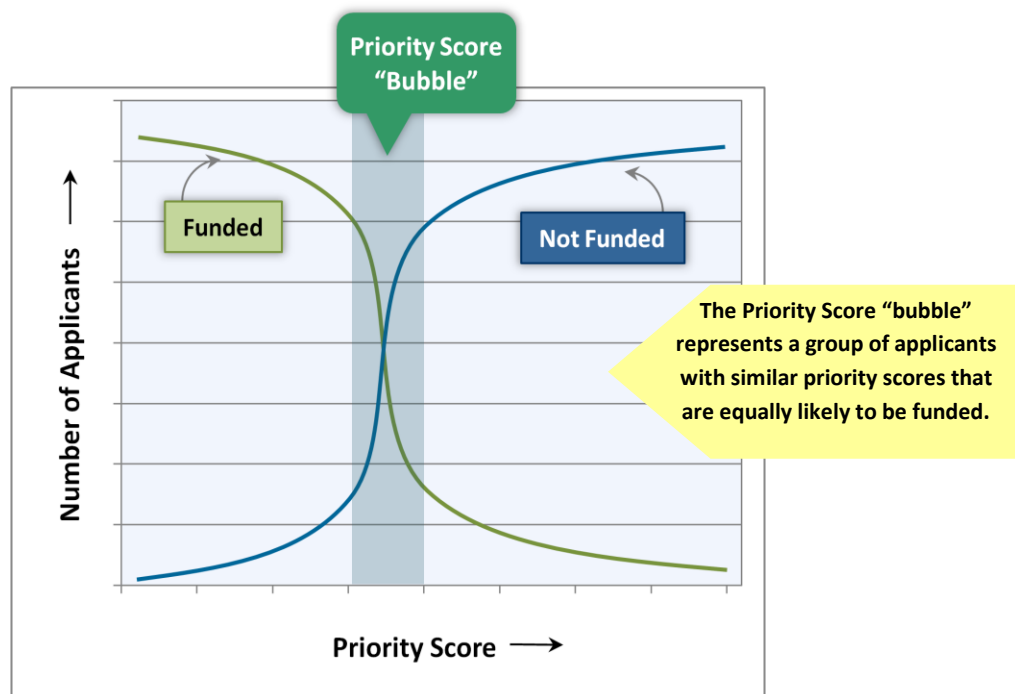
Priority Score "Bubble"

Number of Applicants →

Funded

Not Funded

The Priority Score "bubble" represents a group of applicants with similar priority scores that are equally likely to be funded.

Priority Score →